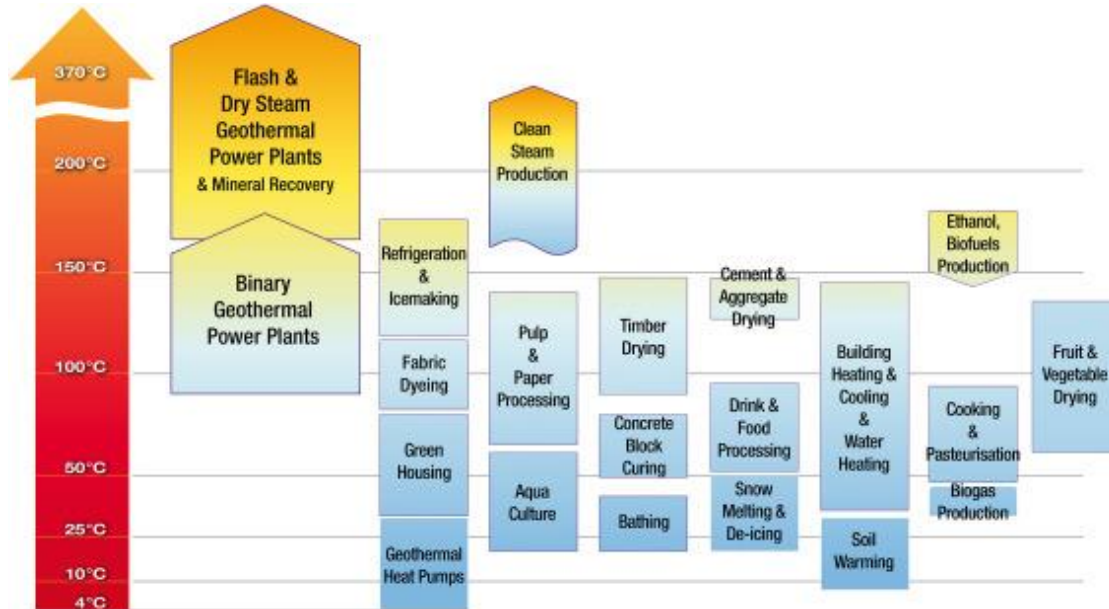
370°C
200°C
150°C
100°C
50°C
25°C
10°C
4°C

Flash & Dry Steam Geothermal Power Plants & Mineral Recovery

Binary Geothermal Power Plants

Refrigeration & Icemaking

Fabric Dyeing

Green Housing

Geothermal Heat Pumps

Clean Steam Production

Pulp & Paper Processing

Aqua Culture

Timber Drying

Concrete Block Curing

Bathing

Cement & Aggregate Drying

Drink & Food Processing

Snow Melting & De-icing

Building Heating & Cooling & Water Heating

Soil Warming

Ethanol, Biofuels Production

Cooking & Pasteurisation

Biogas Production

Fruit & Vegetable Drying